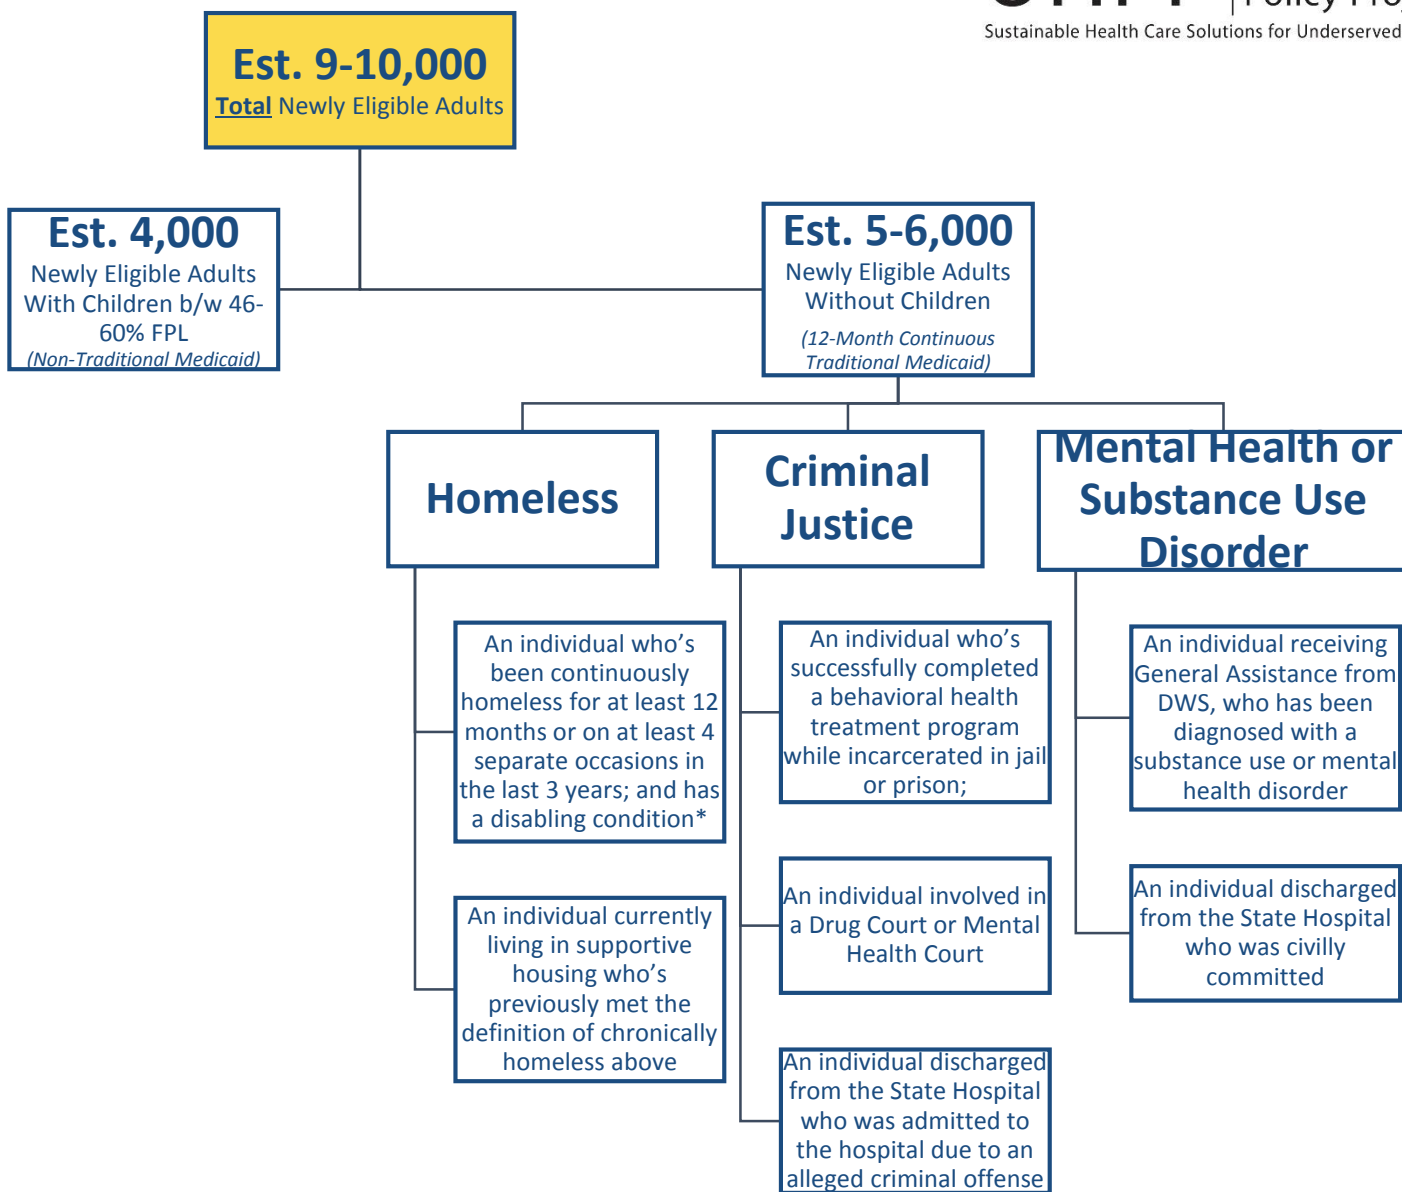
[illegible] | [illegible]
Sustainable Health Care Solutions for Underserved

Est. 9-10,000
Total Newly Eligible Adults

Est. 4,000
Newly Eligible Adults With Children b/w 46-60% FPL
(Non-Traditional Medicaid)

Est. 5-6,000
Newly Eligible Adults Without Children
(12-Month Continuous Traditional Medicaid)

Homeless

Criminal Justice

Mental Health or Substance Use Disorder

An individual who's been continuously homeless for at least 12 months or on at least 4 separate occasions in the last 3 years; and has a disabling condition*

An individual currently living in supportive housing who's previously met the definition of chronically homeless above

An individual who's successfully completed a behavioral health treatment program while incarcerated in jail or prison;

An individual involved in a Drug Court or Mental Health Court

An individual discharged from the State Hospital who was admitted to the hospital due to an alleged criminal offense

An individual receiving General Assistance from DWS, who has been diagnosed with a substance use or mental health disorder

An individual discharged from the State Hospital who was civilly committed